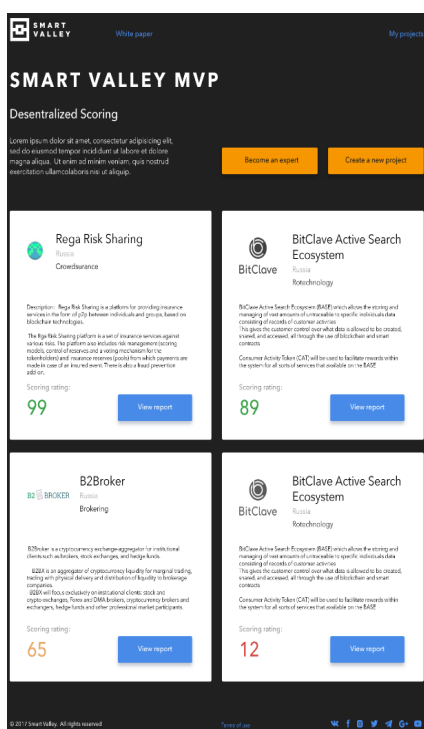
SMART VALLEY

White paper

My projects

SMART VALLEY MVP

Desentralized Scoring

Lorem ipsum dolor sit amet, consectetur adipisicing elit, sed do eiusmod tempor incididunt ut labore et dolore magna aliqua. Ut enim ad minim veniam, quis nostrud exercitation ullamcollaboris nisi ut aliquip.

Become an expert

Create a new project

Rega Risk Sharing

Russia

Crowdsurance

Description: Rega Risk Sharing is a platform for providing insurance services in the form of p2p between individuals and groups, based on blockchain technologies.

The Rega Risk Sharing platform is a set of insurance services against various risks. The platform also includes risk management (scoring models, control of reserves and a voting mechanism for the tokenholders) and insurance reserves (pools) from which payments are made in case of an insured event. There is also a fraud prevention add-on.

Scoring rating:

99

View report

BitClave

BitClave Active Search Ecosystem

Russia

Rotechnology

BitClave Active Search Ecosystem (BASE) which allows the storing and managing of vast amounts of unmarketable to specific individuals data consisting of records of customer activities.
This gives the customer control over what data is allowed to be created, shared, and accessed, all through the use of blockchain and smart contracts.

Consumer Activity Token (CAT) will be used to facilitate rewards within the system for all sorts of services that available on the BASE.

Scoring rating:

89

View report

B2BROKER

B2Broker

Russia

Brokering

B2Broker is a cryptocurrency exchange-aggregator for institutional clients such as brokers, stock exchanges, and hedge funds.

B2BX is an aggregator of cryptocurrency liquidity for marginal trading, trading with physical delivery and distribution of liquidity to brokerage companies.
B2BX will focus exclusively on institutional clients: stock and crypto exchanges, Forex and DMA brokers, cryptocurrency brokers and exchangers, hedge funds and other professional market participants.

Scoring rating:

65

View report

BitClave

BitClave Active Search Ecosystem

Russia

Rotechnology

BitClave Active Search Ecosystem (BASE) which allows the storing and managing of vast amounts of unmarketable to specific individuals data consisting of records of customer activities.
This gives the customer control over what data is allowed to be created, shared, and accessed, all through the use of blockchain and smart contracts.

Consumer Activity Token (CAT) will be used to facilitate rewards within the system for all sorts of services that available on the BASE.

Scoring rating:

12

View report

© 2017 Smart Valley. All rights reserved

Terms of use